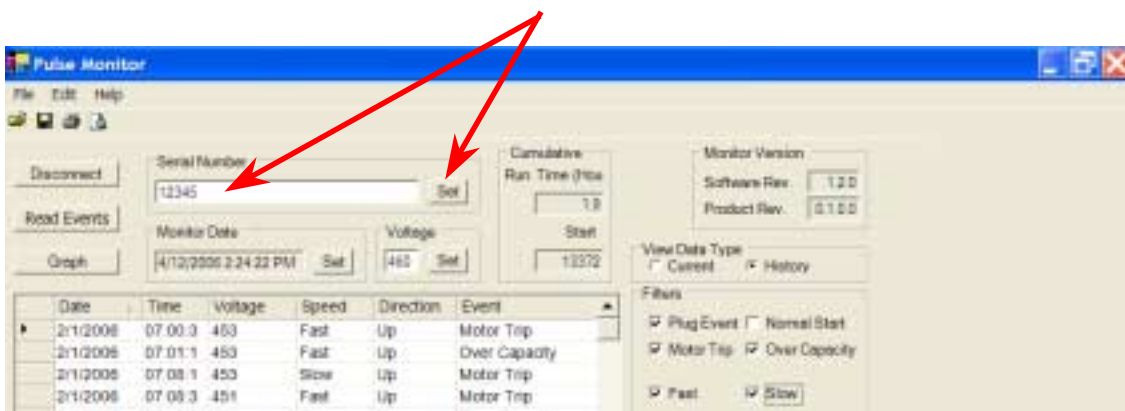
Pulse Monitor

File Edit Help

Disconnect

Read Events

Graph

Serial Number
12345
Set

Monitor Date
4/12/2006 2:24:22 PM
Set

Voltage
460
Set

Cumulative
Run Time (Hou
1.9
Start
13372

Monitor Version
Software Rev 1.2.0
Product Rev 0.1.0.0

View Data Type
Current History

Filters
Plug Event Normal Start
Motor Trip Over Capacity
Fast Slow

| | Date | Time | Voltage | Speed | Direction | Event |
|---|---|---|---|---|---|---|
| ▸ | 2/1/2006 | 07:00:3 | 453 | Fast | Up | Motor Trip |
| | 2/1/2006 | 07:01:1 | 453 | Fast | Up | Over Capacity |
| | 2/1/2006 | 07:08:1 | 453 | Slow | Up | Motor Trip |
| | 2/1/2006 | 07:08:3 | 451 | Fast | Up | Motor Trip |